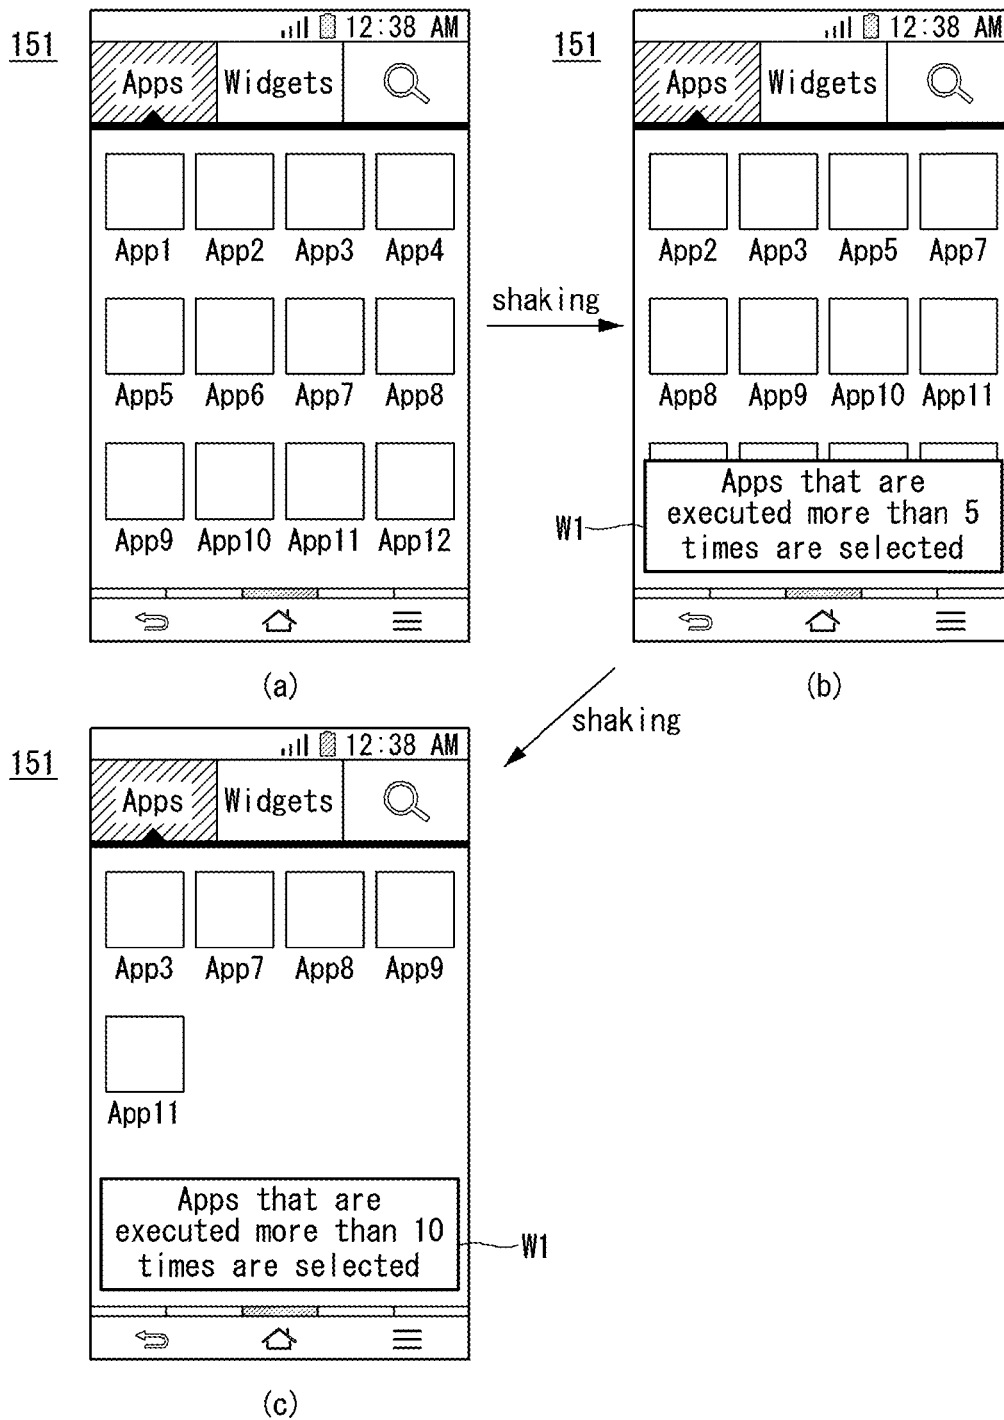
151

12:38 AM

Apps Widgets

App1 App2 App3 App4

App5 App6 App7 App8

App9 App10 App11 App12

(a)

shaking

151

12:38 AM

Apps Widgets

App2 App3 App5 App7

App8 App9 App10 App11

W1

Apps that are executed more than 5 times are selected

(b)

shaking

151

12:38 AM

Apps Widgets

App3 App7 App8 App9

App11

Apps that are executed more than 10 times are selected

W1

(c)